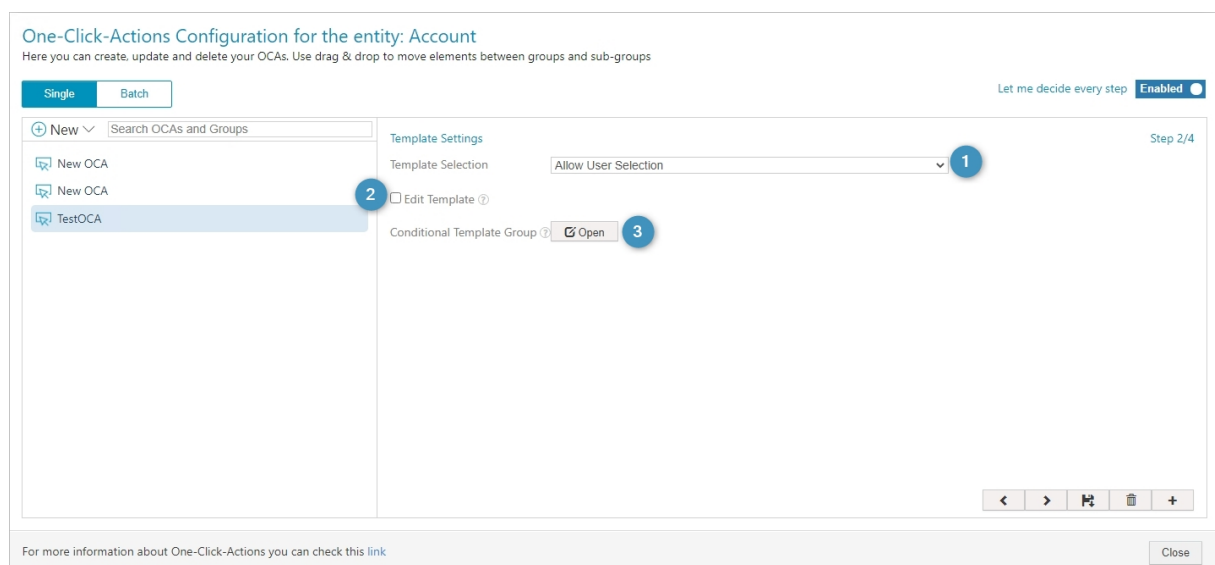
One-Click-Actions Configuration for the entity: Account
Here you can create, update and delete your OCAs. Use drag & drop to move elements between groups and sub-groups

Single Batch

Let me decide every step Enabled

New Search OCAs and Groups

New OCA
New OCA
TestOCA

Template Settings Step 2/4

Template Selection Allow User Selection 1

2 Edit Template

Conditional Template Group Open 3

< > +

For more information about One-Click-Actions you can check this link

Close